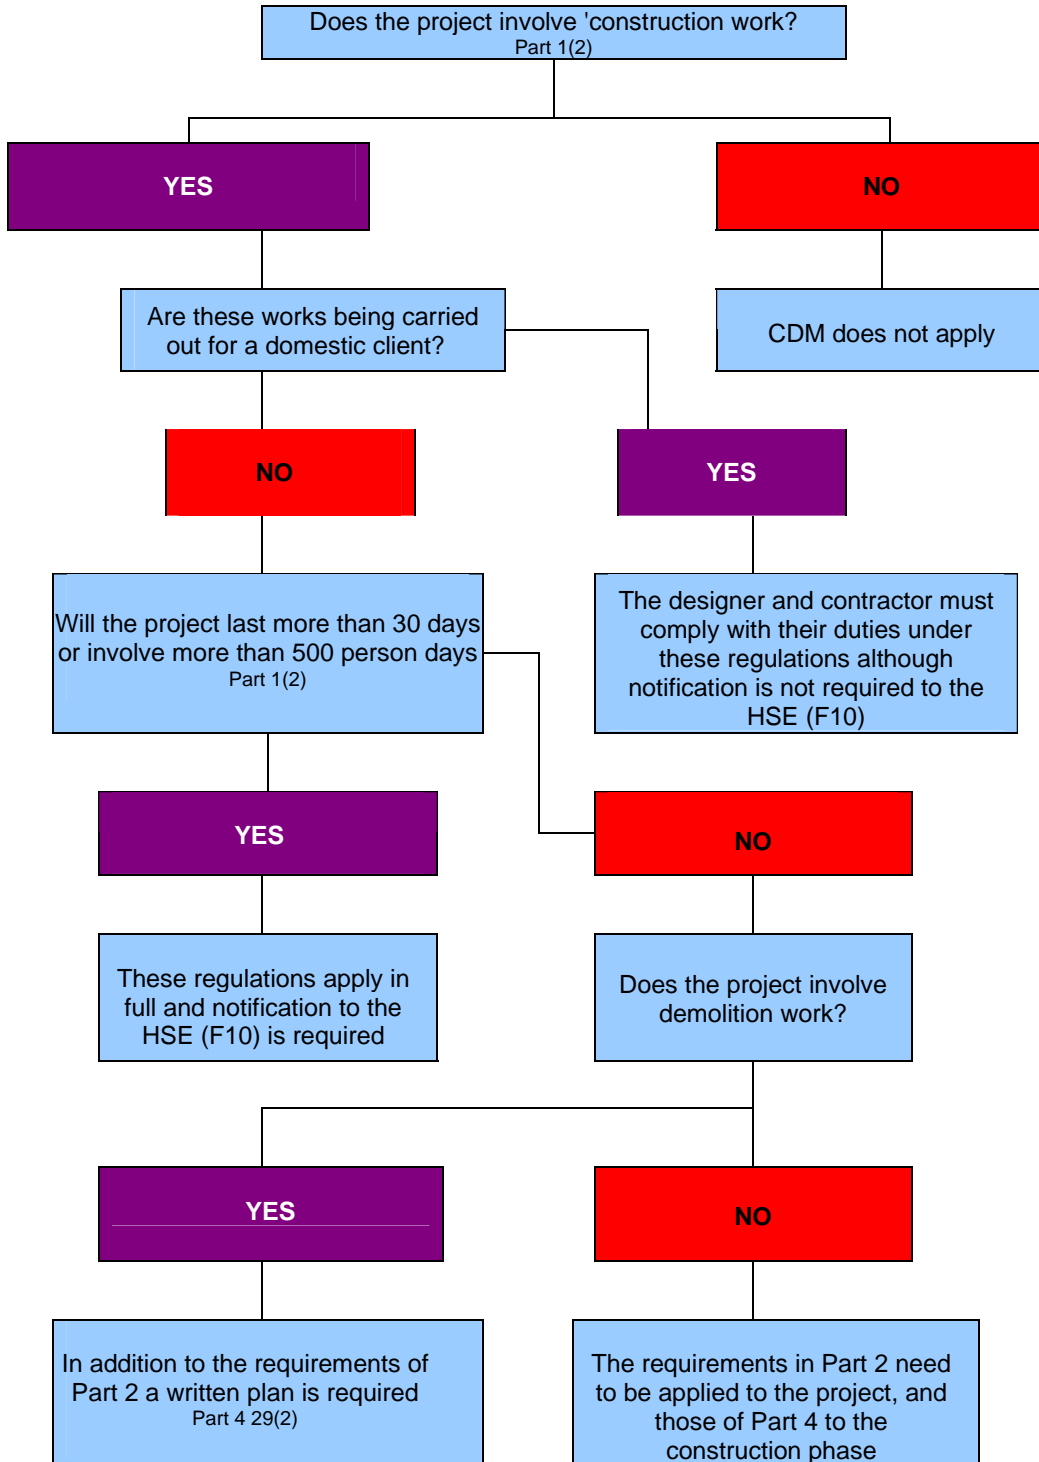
Does the project involve 'construction work?
Part 1(2)

YES

NO

Are these works being carried out for a domestic client?

CDM does not apply

NO

YES

Will the project last more than 30 days or involve more than 500 person days
Part 1(2)

The designer and contractor must comply with their duties under these regulations although notification is not required to the HSE (F10)

YES

NO

These regulations apply in full and notification to the HSE (F10) is required

Does the project involve demolition work?

YES

NO

In addition to the requirements of Part 2 a written plan is required
Part 4 29(2)

The requirements in Part 2 need to be applied to the project, and those of Part 4 to the construction phase